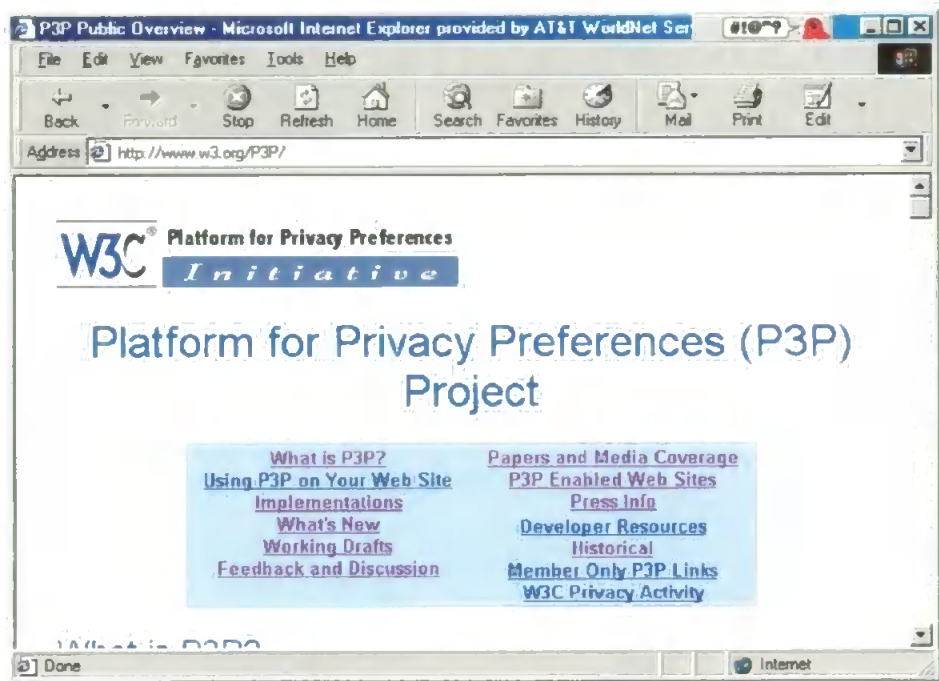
P3P Public Overview - Microsoft Internet Explorer provided by AT&T WorldNet Ser

File Edit View Favorites Tools Help

Back Forward Stop Refresh Home Search Favorites History Mail Print Edit

Address http://www.w3.org/P3P/

W3C® Platform for Privacy Preferences Initiative

Platform for Privacy Preferences (P3P) Project

| | |
|---|---|
| What is P3P? | Papers and Media Coverage |
| Using P3P on Your Web Site | P3P Enabled Web Sites |
| Implementations | Press Info |
| What's New | Developer Resources |
| Working Drafts | Historical |
| Feedback and Discussion | Member Only P3P Links |
| | W3C Privacy Activity |

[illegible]

Done

Internet